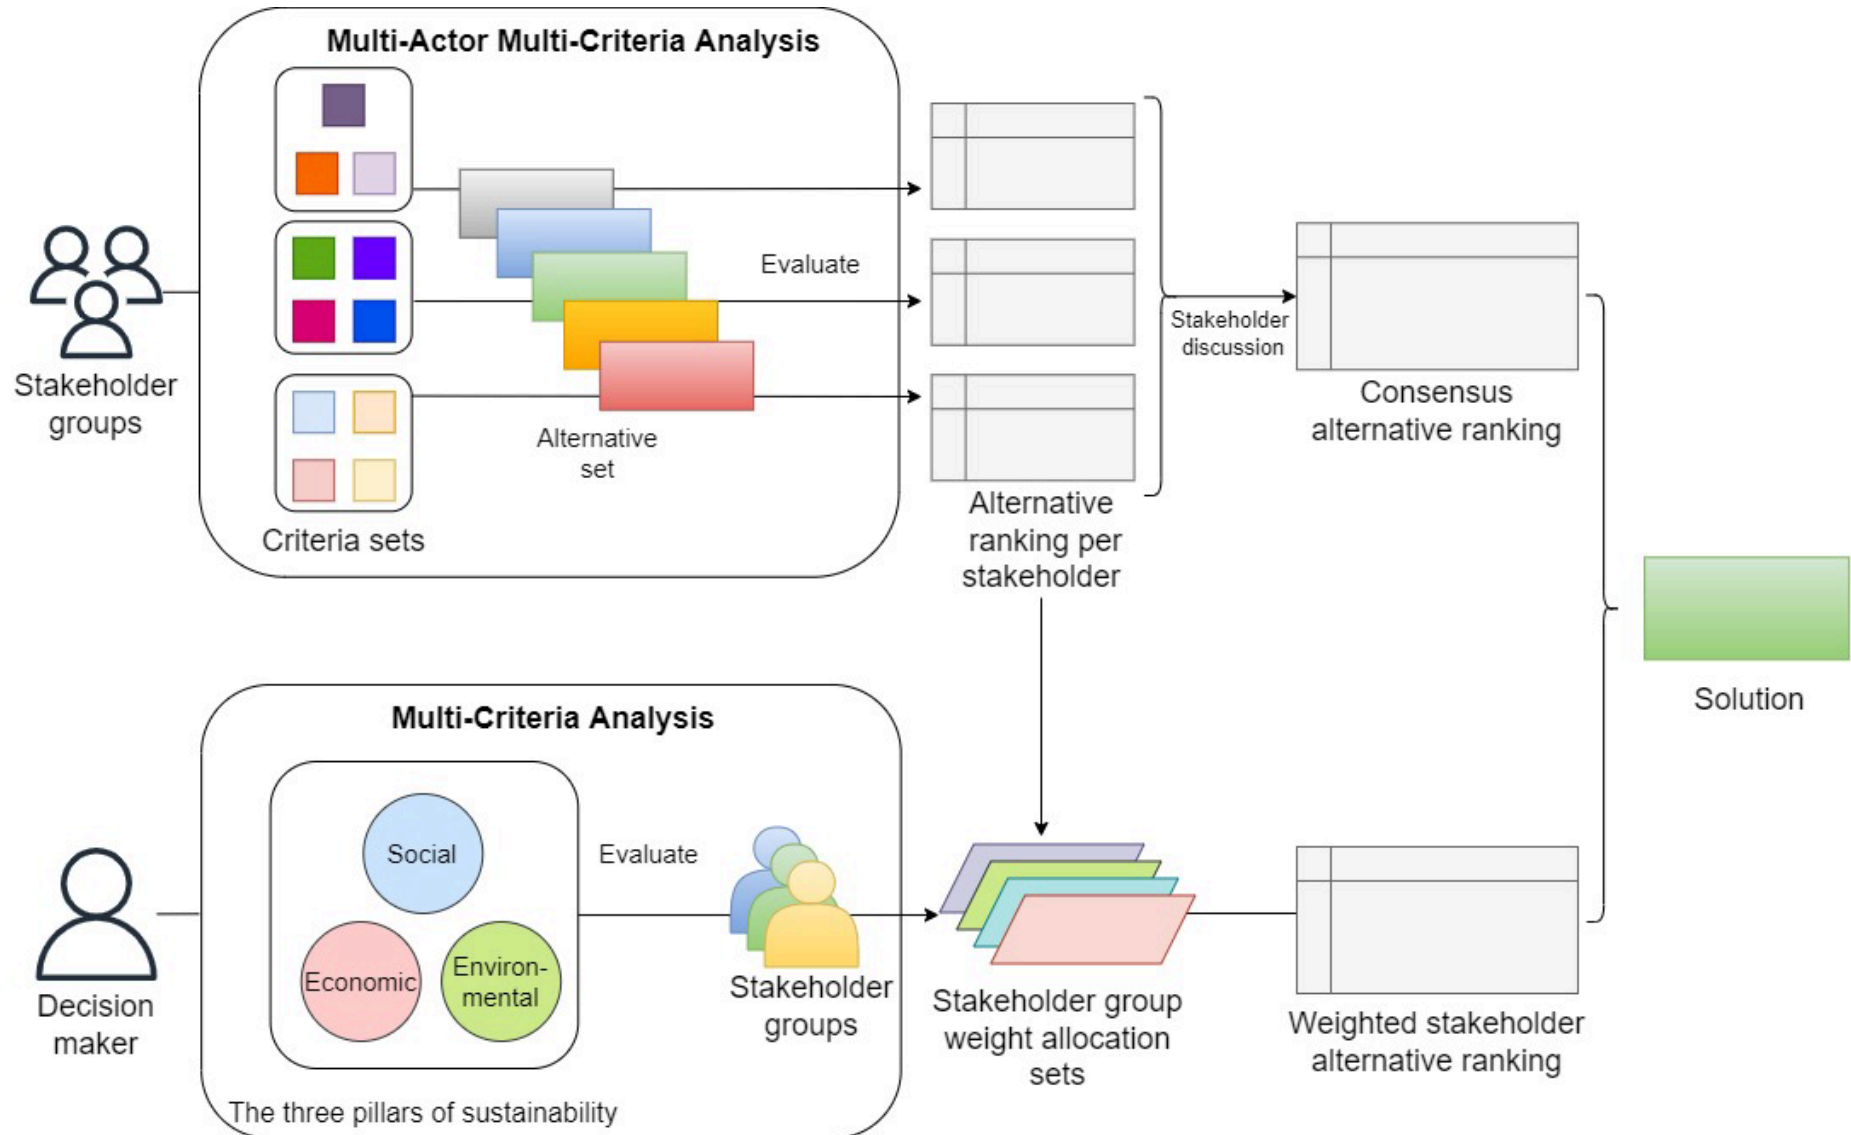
Multi-Actor Multi-Criteria Analysis

Stakeholder groups

Evaluate

Alternative set

Criteria sets

Alternative ranking per stakeholder

Stakeholder discussion

Consensus alternative ranking

Solution

Multi-Criteria Analysis

Decision maker

Social

Economic

Environmental

Evaluate

Stakeholder groups

Stakeholder group weight allocation sets

Weighted stakeholder alternative ranking

The three pillars of sustainability